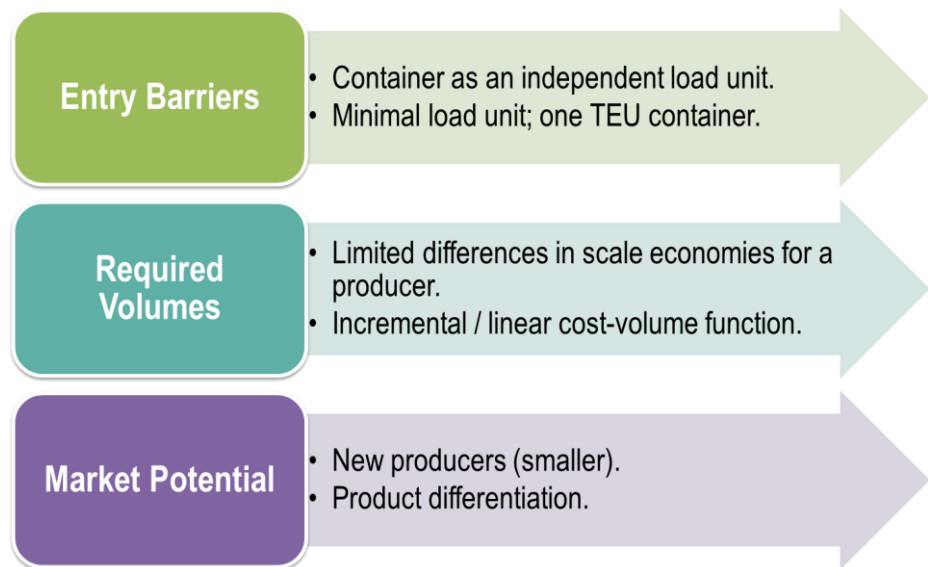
Entry Barriers

- Container as an independent load unit.
- Minimal load unit; one TEU container.

Required Volumes

- Limited differences in scale economies for a producer.
- Incremental / linear cost-volume function.

Market Potential

- New producers (smaller).
- Product differentiation.